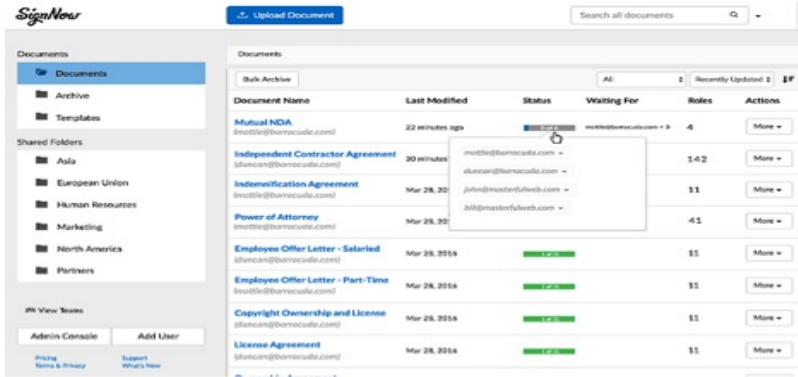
SignNow

Upload Document

Search all documents

Documents

Documents

Archive

Templates

Shared Folders

Asia

European Union

Human Resources

Marketing

North America

Partners

View Teams

Admin Console

Add User

Pricing
Terms & Privacy

Support
What's New

Documents

Bulk Archive

All

Recently Updated

| Document Name | Last Modified | Status | Waiting For | Roles | Actions |
|---|---|---|---|---|---|
| Mutual NDA<br>mottie@barracuda.com | 22 minutes ago | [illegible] | mottie@barracuda.com + 3 | 4 | More |
| Indepeedent Contractor Agreement<br>duncan@barracuda.com | 30 minutes | | | 142 | More |
| Indemnification Agreement<br>mottie@barracuda.com | Mar 28, 20 | | | 11 | More |
| Power of Attorney<br>mottie@barracuda.com | Mar 28, 20 | | | 41 | More |
| Employee Offer Letter - Salaried<br>duncan@barracuda.com | Mar 28, 2016 | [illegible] | | 11 | More |
| Employee Offer Letter - Part-Time<br>mottie@barracuda.com | Mar 28, 2016 | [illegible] | | 11 | More |
| Copyright Ownership and License<br>duncan@barracuda.com | Mar 28, 2016 | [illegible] | | 11 | More |
| License Agreement<br>mottie@barracuda.com | Mar 28, 2016 | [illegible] | | 11 | More |

mottie@barracuda.com
duncan@barracuda.com
john@masterfulweb.com
bill@masterfulweb.com